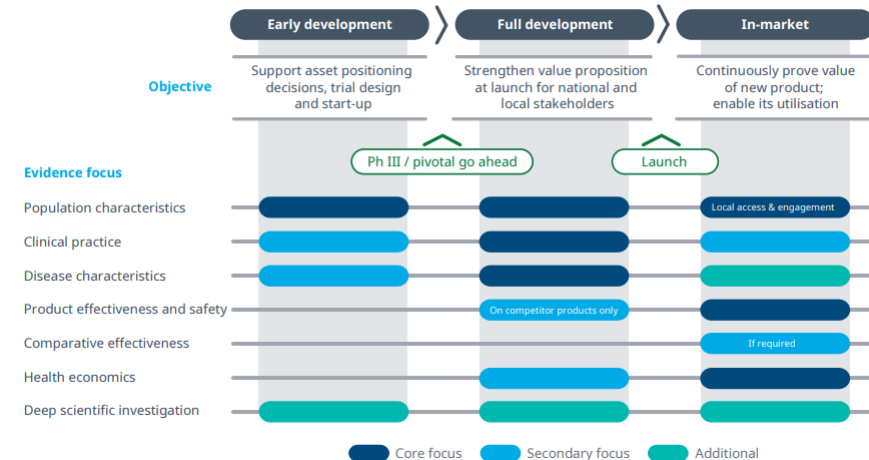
Early development
Full development
In-market

Objective

Support asset positioning decisions, trial design and start-up

Strengthen value proposition at launch for national and local stakeholders

Continuously prove value of new product; enable its utilisation

Ph III / pivotal go ahead

Launch

Evidence focus

Population characteristics

Local access & engagement

Clinical practice

Disease characteristics

Product effectiveness and safety

On competitor products only

Comparative effectiveness

If required

Health economics

Deep scientific investigation

Core focus
Secondary focus
Additional